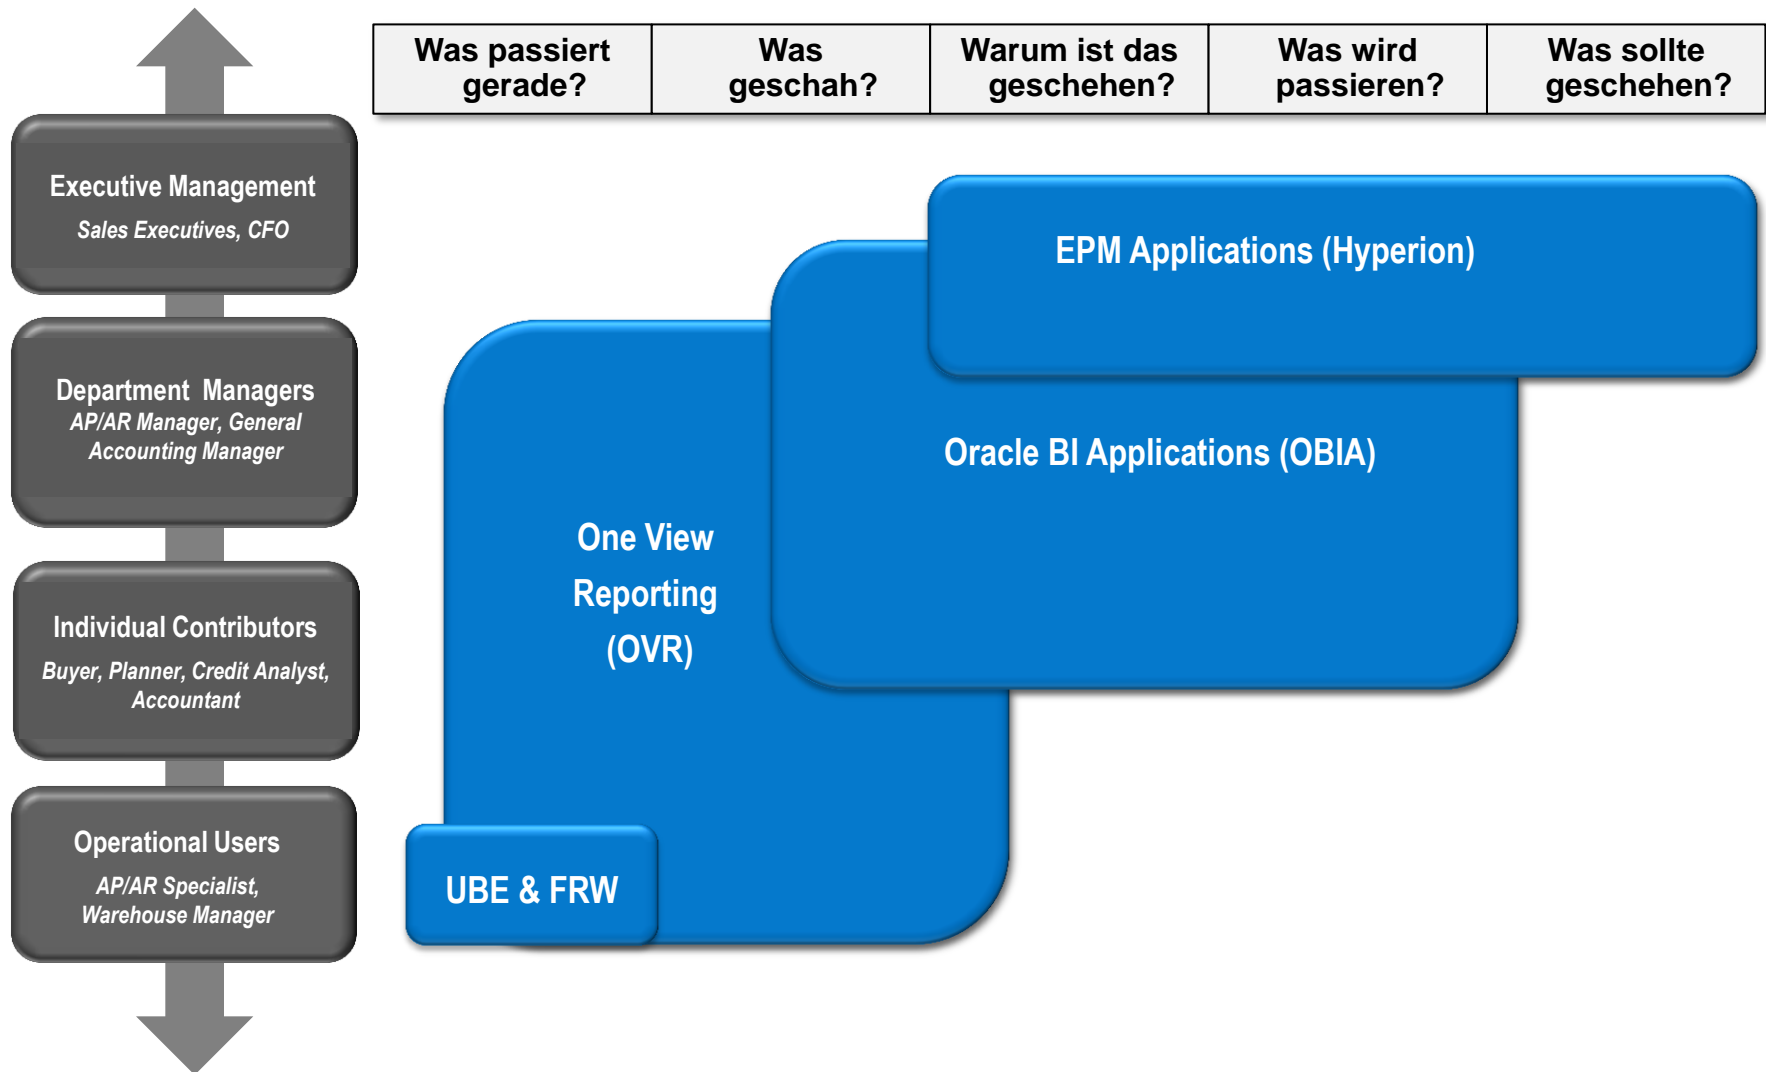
| Was passiert gerade? | Was geschah? | Warum ist das geschehen? | Was wird passieren? | Was sollte geschehen? |
|---|---|---|---|---|

Executive Management
Sales Executives, CFO

Department Managers
AP/AR Manager, General Accounting Manager

Individual Contributors
Buyer, Planner, Credit Analyst, Accountant

Operational Users
AP/AR Specialist, Warehouse Manager

EPM Applications (Hyperion)

Oracle BI Applications (OBIA)

One View Reporting (OVR)

UBE & FRW